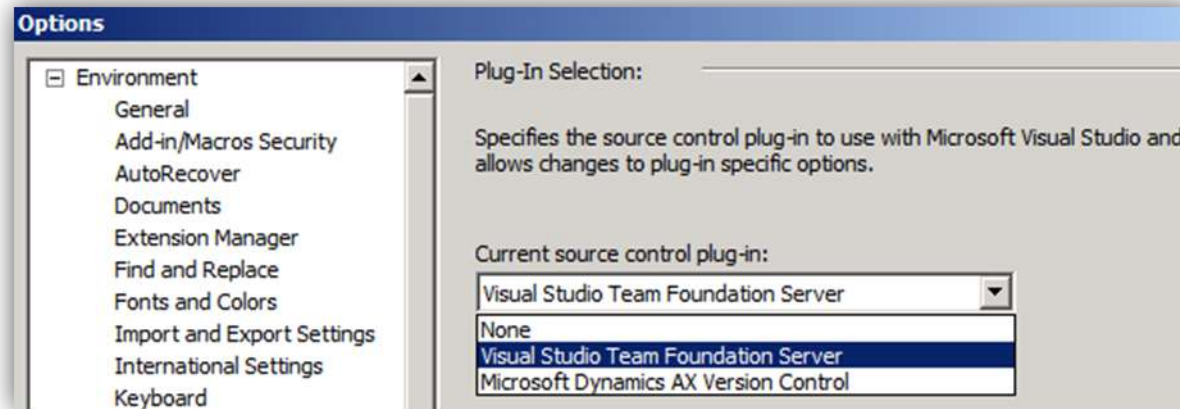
Options

Environment
General
Add-in/Macros Security
AutoRecover
Documents
Extension Manager
Find and Replace
Fonts and Colors
Import and Export Settings
International Settings
Keyboard

Plug-In Selection:

Specifies the source control plug-in to use with Microsoft Visual Studio and allows changes to plug-in specific options.

Current source control plug-in:

Visual Studio Team Foundation Server

None
Visual Studio Team Foundation Server
Microsoft Dynamics AX Version Control